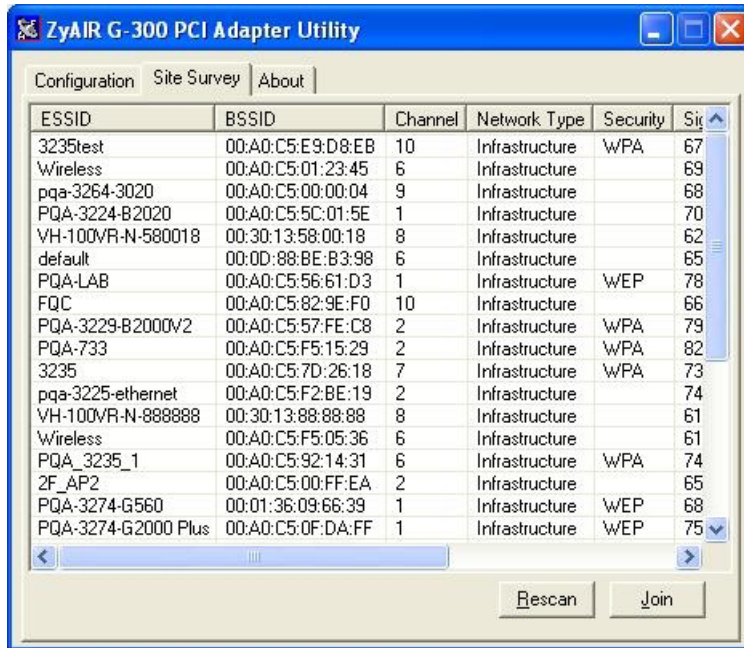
ZyAIR G-300 PCI Adapter Utility

Configuration | Site Survey | About

| ESSID | BSSID | Channel | Network Type | Security | Si |
|---|---|---|---|---|---|
| 3235test | 00:A0:C5:E9:D8:EB | 10 | Infrastructure | WPA | 67 |
| Wireless | 00:A0:C5:01:23:45 | 6 | Infrastructure | | 69 |
| pqa-3264-3020 | 00:A0:C5:00:00:04 | 9 | Infrastructure | | 68 |
| PQA-3224-B2020 | 00:A0:C5:5C:01:5E | 1 | Infrastructure | | 70 |
| VH-100VR-N-580018 | 00:30:13:58:00:18 | 8 | Infrastructure | | 62 |
| default | 00:0D:88:BE:B3:98 | 6 | Infrastructure | | 65 |
| PQA-LAB | 00:A0:C5:56:61:D3 | 1 | Infrastructure | WEP | 78 |
| FQC | 00:A0:C5:82:9E:F0 | 10 | Infrastructure | | 66 |
| PQA-3229-B2000V2 | 00:A0:C5:57:FE:C8 | 2 | Infrastructure | WPA | 79 |
| PQA-733 | 00:A0:C5:F5:15:29 | 2 | Infrastructure | WPA | 82 |
| 3235 | 00:A0:C5:7D:26:18 | 7 | Infrastructure | WPA | 73 |
| pqa-3225-ethernet | 00:A0:C5:F2:BE:19 | 2 | Infrastructure | | 74 |
| VH-100VR-N-888888 | 00:30:13:88:88:88 | 8 | Infrastructure | | 61 |
| Wireless | 00:A0:C5:F5:05:36 | 6 | Infrastructure | | 61 |
| PQA_3235_1 | 00:A0:C5:92:14:31 | 6 | Infrastructure | WPA | 74 |
| 2F_AP2 | 00:A0:C5:00:FF:EA | 2 | Infrastructure | | 65 |
| PQA-3274-G560 | 00:01:36:09:66:39 | 1 | Infrastructure | WEP | 68 |
| PQA-3274-G2000 Plus | 00:A0:C5:0F:DA:FF | 1 | Infrastructure | WEP | 75 |

Rescan Join